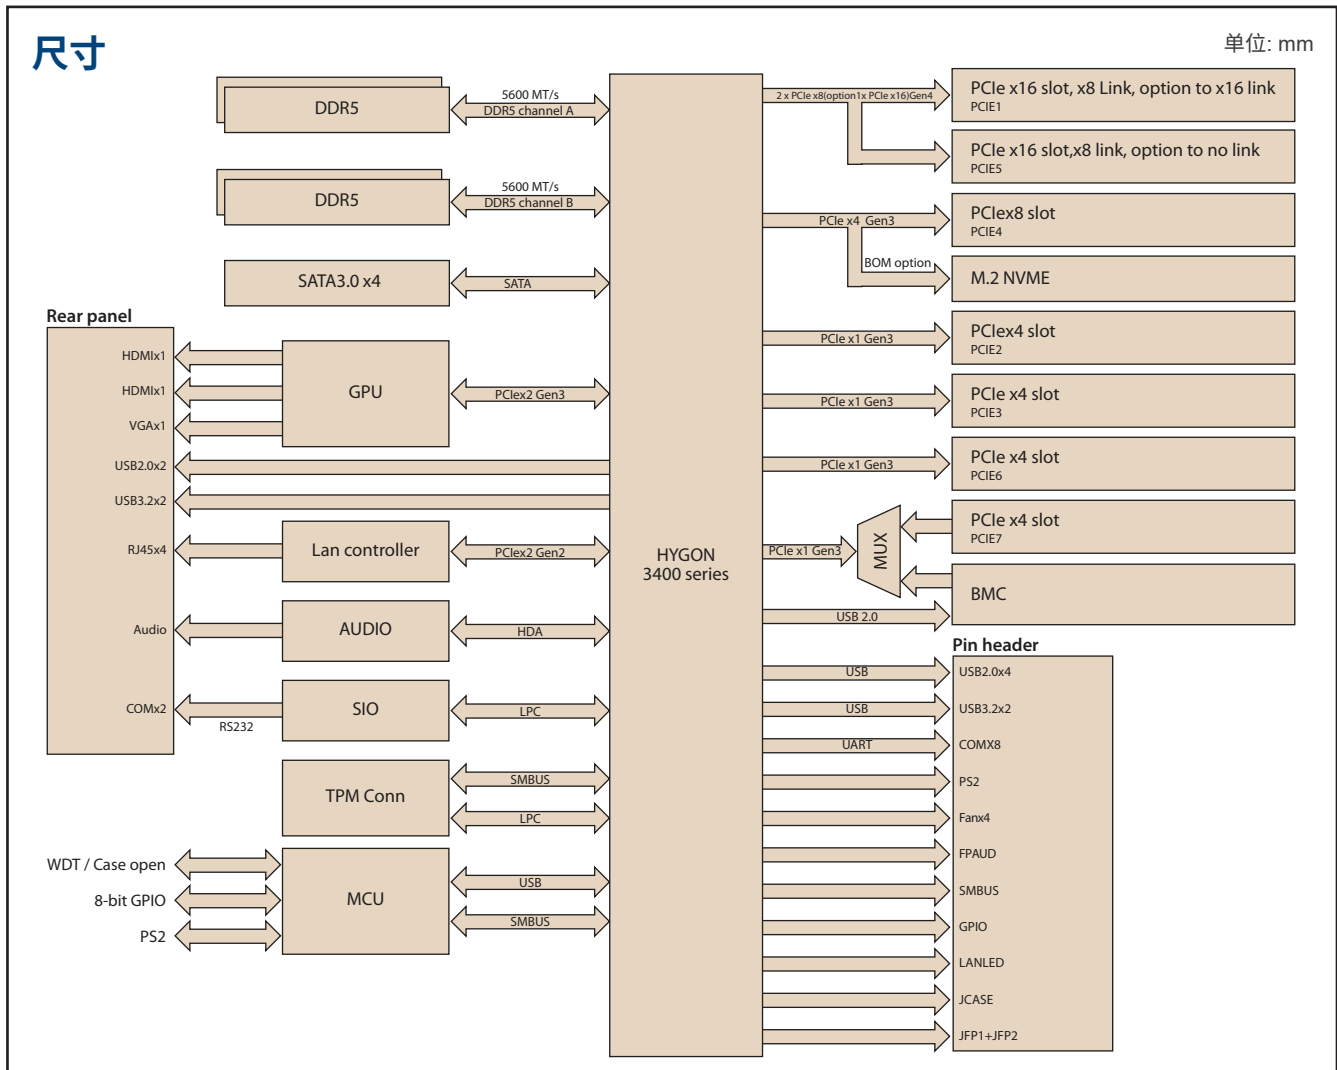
尺寸

单位: mm

DDR5
5600 MT/s
DDR5 channel A

DDR5
5600 MT/s
DDR5 channel B

SATA3.0 x4
SATA

Rear panel
HDMIx1
HDMIx1
VGAx1
USB2.0x2
USB3.2x2
RJ45x4
Audio
COMx2

GPU
PCIex2 Gen3

Lan controller
PCIex2 Gen2

AUDIO
HDA

SIO
LPC
RS232

TPM Conn
SMBUS
LPC

WDT / Case open
8-bit GPIO
PS2

MCU
USB
SMBUS

HYGON
3400 series

2 x PCIe x8(option1x PCIe x16)Gen4
PCIe x16 slot, x8 Link, option to x16 link
PCIE1
PCIe x16 slot,x8 link, option to no link
PCIE5
PCIe x4 Gen3
PCIex8 slot
PCIE4
BOM option
M.2 NVME
PCIe x1 Gen3
PCIex4 slot
PCIE2
PCIe x1 Gen3
PCIe x4 slot
PCIE3
PCIe x1 Gen3
PCIe x4 slot
PCIE6
PCIe x1 Gen3
MUX
PCIe x4 slot
PCIE7
BMC
USB 2.0

Pin header
USB
USB2.0x4
USB
USB3.2x2
UART
COMX8
PS2
Fanx4
FPAUD
SMBUS
GPIO
LANLED
JCASE
JFP1+JFP2